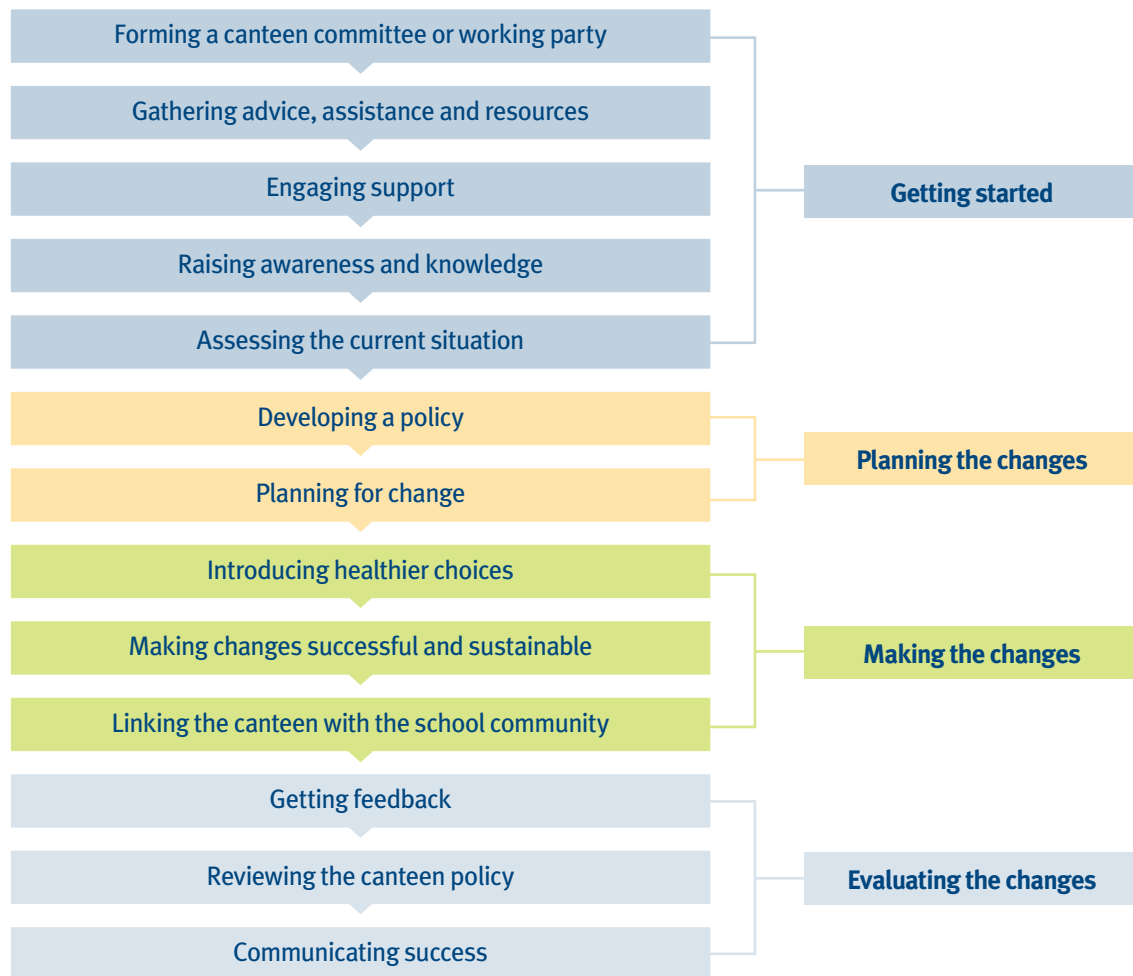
Forming a canteen committee or working party

Gathering advice, assistance and resources

Engaging support

Raising awareness and knowledge

Assessing the current situation

Getting started

Developing a policy

Planning for change

Planning the changes

Introducing healthier choices

Making changes successful and sustainable

Linking the canteen with the school community

Making the changes

Getting feedback

Reviewing the canteen policy

Communicating success

Evaluating the changes